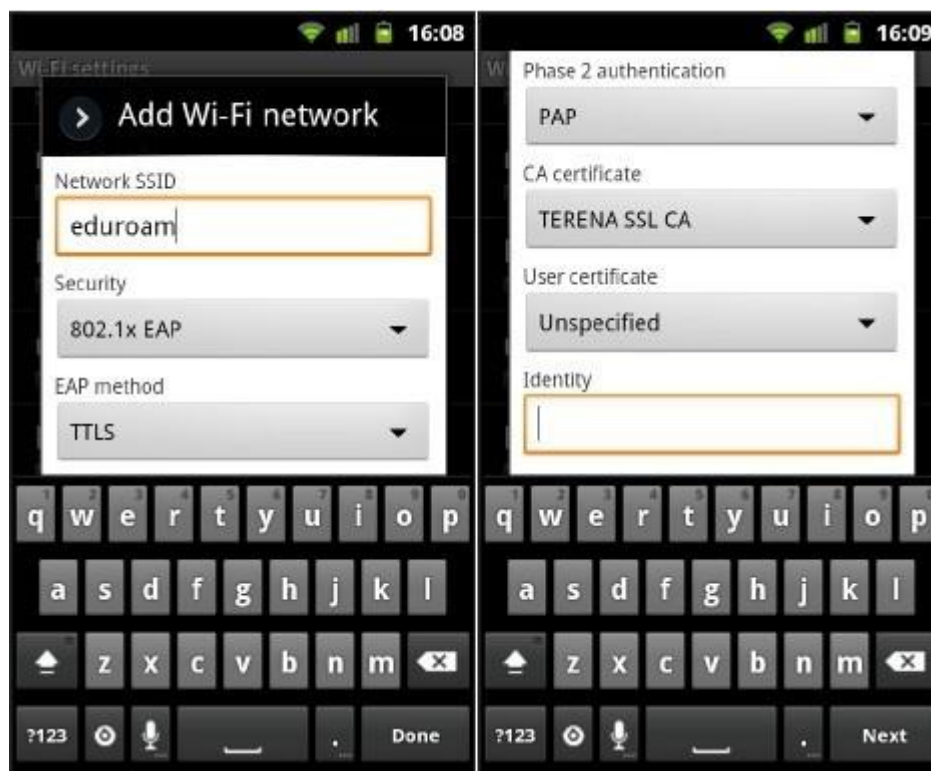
16:08

Wi-Fi settings

Add Wi-Fi network

Network SSID

eduroam

Security

802.1x EAP

EAP method

TTLS

q w e r t y u i o p
a s d f g h j k l
z x c v b n m
?123 . Done

16:09

Phase 2 authentication

PAP

CA certificate

TERENA SSL CA

User certificate

Unspecified

Identity

q w e r t y u i o p
a s d f g h j k l
z x c v b n m
?123 . Next